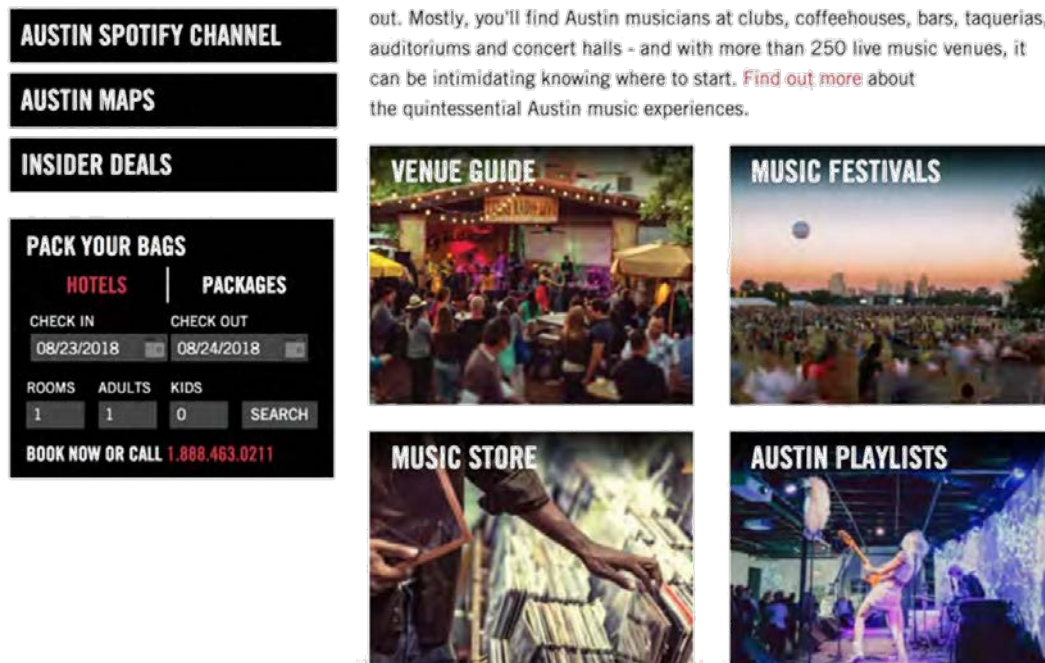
AUSTIN SPOTIFY CHANNEL

AUSTIN MAPS

INSIDER DEALS

PACK YOUR BAGS

HOTELS | PACKAGES

CHECK IN 08/23/2018
CHECK OUT 08/24/2018

ROOMS 1
ADULTS 1
KIDS 0
SEARCH

BOOK NOW OR CALL 1.888.463.0211

out. Mostly, you'll find Austin musicians at clubs, coffeehouses, bars, taquerias, auditoriums and concert halls - and with more than 250 live music venues, it can be intimidating knowing where to start. Find out more about the quintessential Austin music experiences.

VENUE GUIDE

MUSIC FESTIVALS

MUSIC STORE

AUSTIN PLAYLISTS